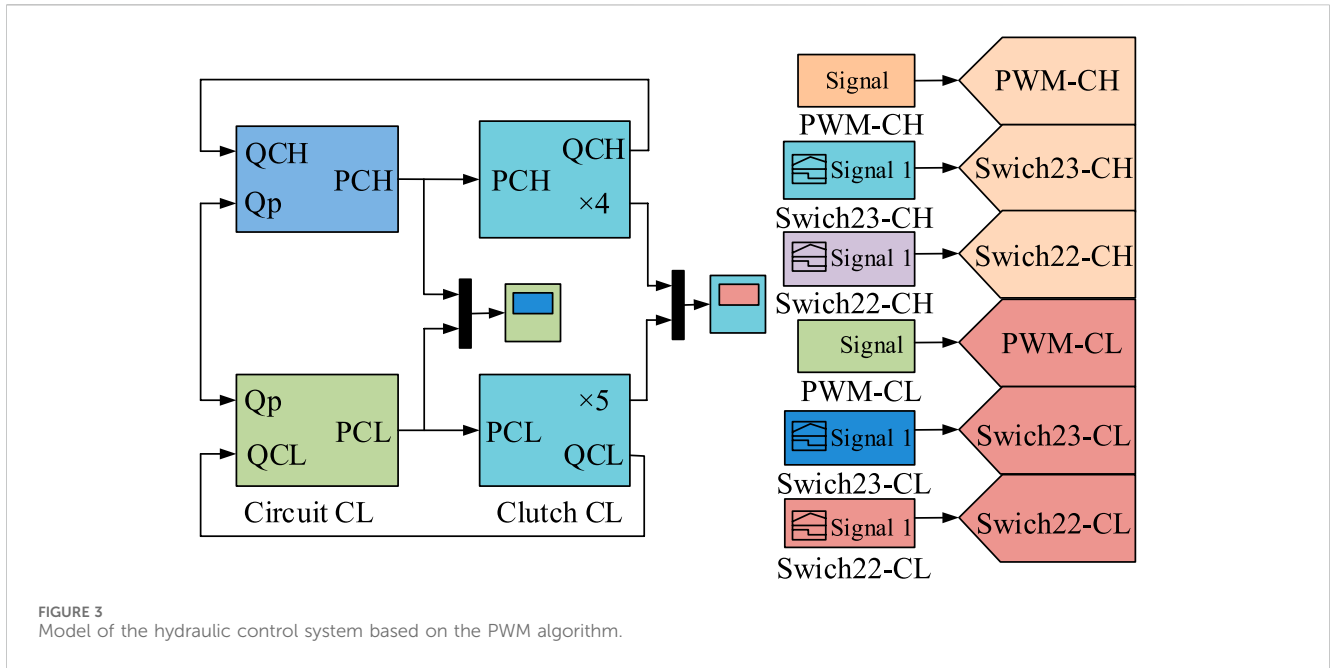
QCH
Qp
PCH
PCH
QCH
×4
Qp
QCL
PCL
Circuit CL
PCL
×5
QCL
Clutch CL

Signal
PWM-CH
PWM-CH
Signal 1
Swich23-CH
Swich23-CH
Signal 1
Swich22-CH
Swich22-CH
Signal
PWM-CL
PWM-CL
Signal 1
Swich23-CL
Swich23-CL
Signal 1
Swich22-CL
Swich22-CL

FIGURE 3
Model of the hydraulic control system based on the PWM algorithm.